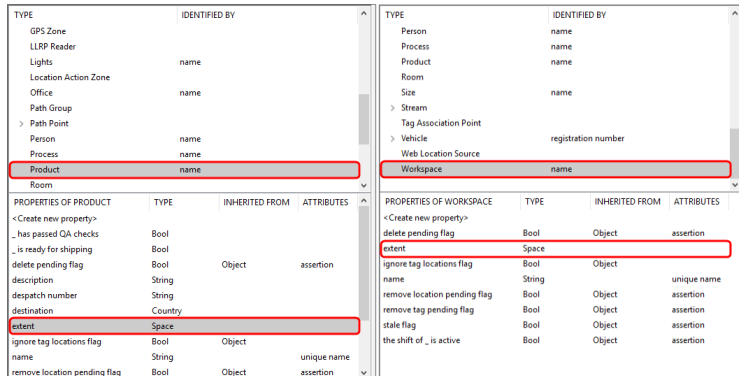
| TYPE | IDENTIFIED BY |
|---|---|
| GPS Zone | |
| LLRP Reader | |
| Lights | name |
| Location Action Zone | |
| Office | name |
| Path Group | |
| > Path Point | |
| Person | name |
| Process | name |
| Product | name |
| Room | |

| PROPERTIES OF PRODUCT | TYPE | INHERITED FROM | ATTRIBUTES |
|---|---|---|---|
| <Create new property> | | | |
| _ has passed QA checks | Bool | | |
| _ is ready for shipping | Bool | | |
| delete pending flag | Bool | Object | assertion |
| description | String | | |
| despatch number | String | | |
| destination | Country | | |
| extent | Space | | |
| ignore tag locations flag | Bool | Object | |
| name | String | | unique name |
| remove location pending flag | Bool | Object | assertion |

| TYPE | IDENTIFIED BY |
|---|---|
| Person | name |
| Process | name |
| Product | name |
| Room | |
| Size | name |
| > Stream | |
| Tag Association Point | |
| > Vehicle | registration number |
| Web Location Source | |
| Workspace | name |

| PROPERTIES OF WORKSPACE | TYPE | INHERITED FROM | ATTRIBUTES |
|---|---|---|---|
| <Create new property> | | | |
| delete pending flag | Bool | Object | assertion |
| extent | Space | | |
| ignore tag locations flag | Bool | Object | |
| name | String | | unique name |
| remove location pending flag | Bool | Object | assertion |
| remove tag pending flag | Bool | Object | assertion |
| stale flag | Bool | Object | assertion |
| the shift of _ is active | Bool | Object | assertion |